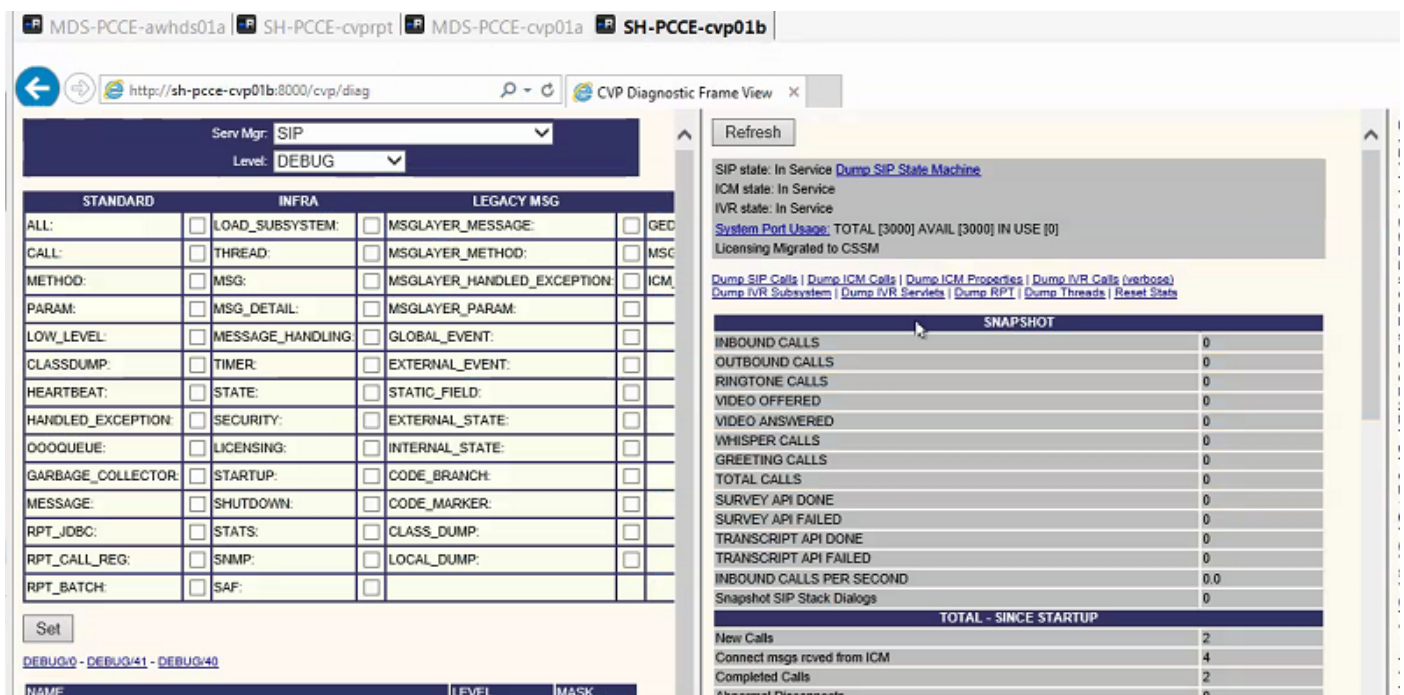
MDS-PCCE-awhds01a | SH-PCCE-cvprpt | MDS-PCCE-cvp01a | SH-PCCE-cvp01b

http://sh-pcce-cvp01b:8000/cvp/diag

CVP Diagnostic Frame View ×

Serv Mgr: SIP
Level: DEBUG

| STANDARD | | INFRA | | LEGACY MSG | | |
|---|---|---|---|---|---|---|
| ALL: | ☐ | LOAD_SUBSYSTEM: | ☐ | MSGLAYER_MESSAGE: | ☐ | GED |
| CALL: | ☐ | THREAD: | ☐ | MSGLAYER_METHOD: | ☐ | MSG |
| METHOD: | ☐ | MSG: | ☐ | MSGLAYER_HANDLED_EXCEPTION: | ☐ | ICM_ |
| PARAM: | ☐ | MSG_DETAIL: | ☐ | MSGLAYER_PARAM: | ☐ | |
| LOW_LEVEL: | ☐ | MESSAGE_HANDLING: | ☐ | GLOBAL_EVENT: | ☐ | |
| CLASSDUMP: | ☐ | TIMER: | ☐ | EXTERNAL_EVENT: | ☐ | |
| HEARTBEAT: | ☐ | STATE: | ☐ | STATIC_FIELD: | ☐ | |
| HANDLED_EXCEPTION: | ☐ | SECURITY: | ☐ | EXTERNAL_STATE: | ☐ | |
| OOOQUEUE: | ☐ | LICENSING: | ☐ | INTERNAL_STATE: | ☐ | |
| GARBAGE_COLLECTOR: | ☐ | STARTUP: | ☐ | CODE_BRANCH: | ☐ | |
| MESSAGE: | ☐ | SHUTDOWN: | ☐ | CODE_MARKER: | ☐ | |
| RPT_JDBC: | ☐ | STATS: | ☐ | CLASS_DUMP: | ☐ | |
| RPT_CALL_REG: | ☐ | SNMP: | ☐ | LOCAL_DUMP: | ☐ | |
| RPT_BATCH: | ☐ | SAF: | ☐ | | | |

Set

DEBUG/0 - DEBUG/41 - DEBUG/40

NAME LEVEL MASK

Refresh

SIP state: In Service Dump SIP State Machine
ICM state: In Service
IVR state: In Service
System Port Usage: TOTAL [3000] AVAIL [3000] IN USE [0]
Licensing Migrated to CSSM

Dump SIP Calls | Dump ICM Calls | Dump ICM Properties | Dump IVR Calls (verbose)
Dump IVR Subsystem | Dump IVR Servlets | Dump RPT | Dump Threads | Reset Stats

| SNAPSHOT | |
|---|---|
| INBOUND CALLS | 0 |
| OUTBOUND CALLS | 0 |
| RINGTONE CALLS | 0 |
| VIDEO OFFERED | 0 |
| VIDEO ANSWERED | 0 |
| WHISPER CALLS | 0 |
| GREETING CALLS | 0 |
| TOTAL CALLS | 0 |
| SURVEY API DONE | 0 |
| SURVEY API FAILED | 0 |
| TRANSCRIPT API DONE | 0 |
| TRANSCRIPT API FAILED | 0 |
| INBOUND CALLS PER SECOND | 0.0 |
| Snapshot SIP Stack Dialogs | 0 |
| **TOTAL - SINCE STARTUP** | |
| New Calls | 2 |
| Connect msgs rcved from ICM | 4 |
| Completed Calls | 2 |
| Abnormal Disconnects | 0 |